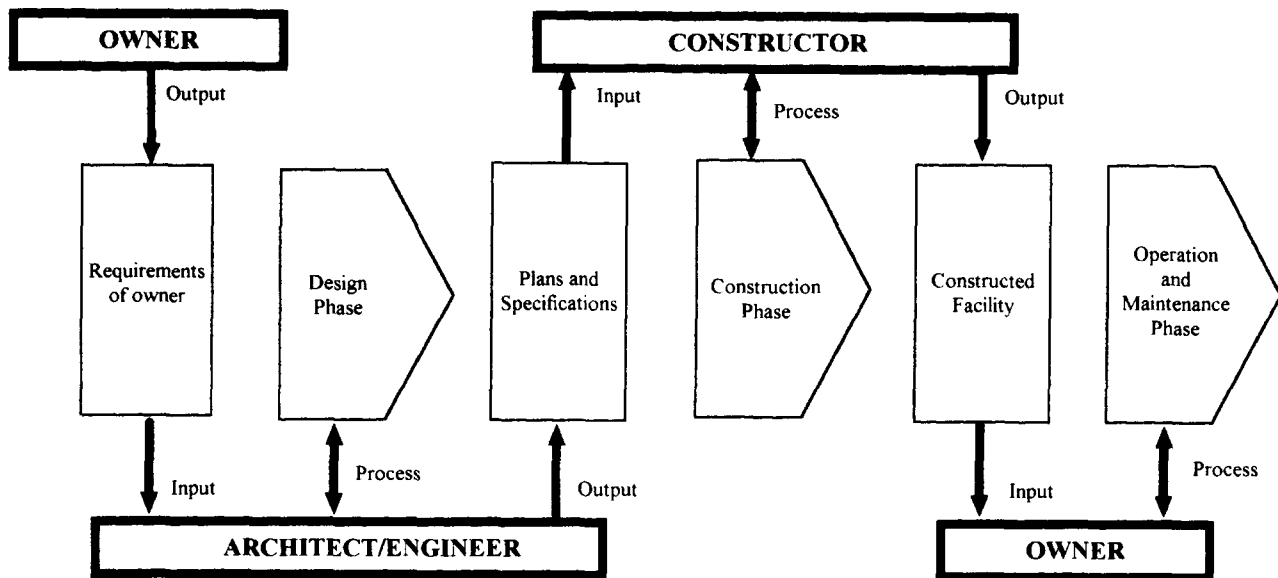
OWNER

Output

CONSTRUCTOR

Input

Process

Output

Requirements of owner

Design Phase

Plans and Specifications

Construction Phase

Constructed Facility

Operation and Maintenance Phase

Input

Process

Output

Input

Process

ARCHITECT/ENGINEER

OWNER